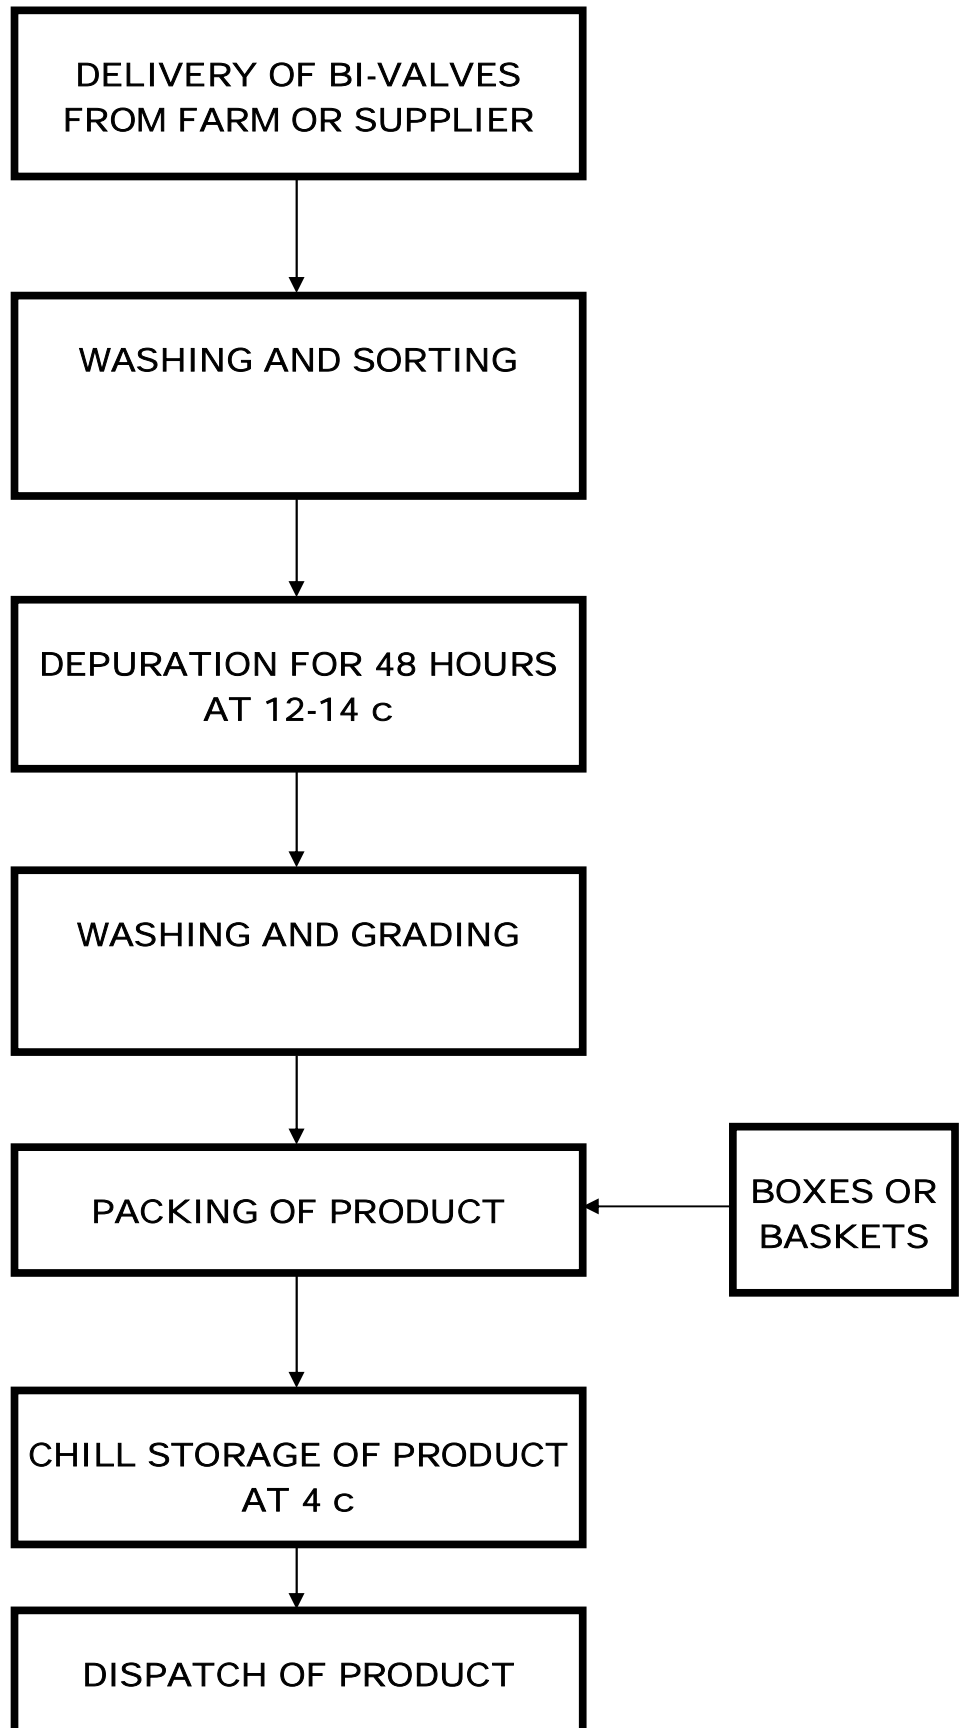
DELIVERY OF BI-VALVES FROM FARM OR SUPPLIER

WASHING AND SORTING

DEPURATION FOR 48 HOURS AT 12-14 c

WASHING AND GRADING

PACKING OF PRODUCT

BOXES OR BASKETS

CHILL STORAGE OF PRODUCT AT 4 c

DISPATCH OF PRODUCT